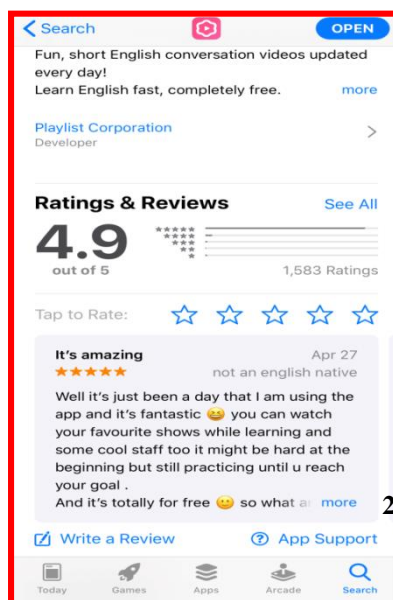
< Search

OPEN

Fun, short English conversation videos updated every day!
Learn English fast, completely free. more

Playlist Corporation
Developer

Ratings & Reviews See All

4.9
out of 5

1,583 Ratings

Tap to Rate:

It's amazing
★★★★★

Apr 27
not an english native

Well it's just been a day that I am using the app and it's fantastic 😄 you can watch your favourite shows while learning and some cool staff too it might be hard at the beginning but still practicing until u reach your goal .
And it's totally for free 😊 so what ar more

2

Write a Review

App Support

Today Games Apps Arcade Search